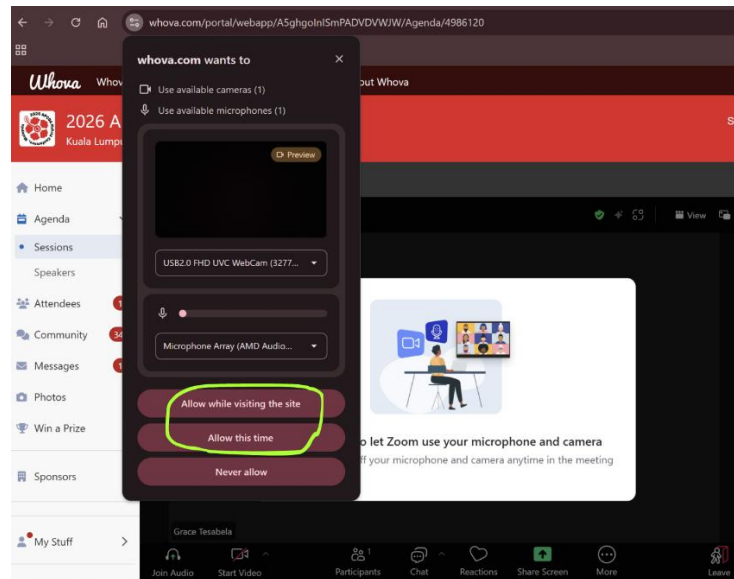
whova.com/portal/webapp/A5ghgolnISmPADVDVWJW/Agenda/4986120

Whova Whov

out Whova

2026 A
Kuala Lump

Home
Agenda
Sessions
Speakers
Attendees 1
Community 34
Messages 1
Photos
Win a Prize
Sponsors
My Stuff

whova.com wants to
Use available cameras (1)
Use available microphones (1)
Preview
USB2.0 FHD UVC WebCam (3277...
Microphone Array (AMD Audio...
Allow while visiting the site
Allow this time
Never allow

View

o let Zoom use your microphone and camera
ff your microphone and camera anytime in the meeting

Grace Tesabela

Join Audio
Start Video
Participants 1
Chat
Reactions
Share Screen
More
Leave